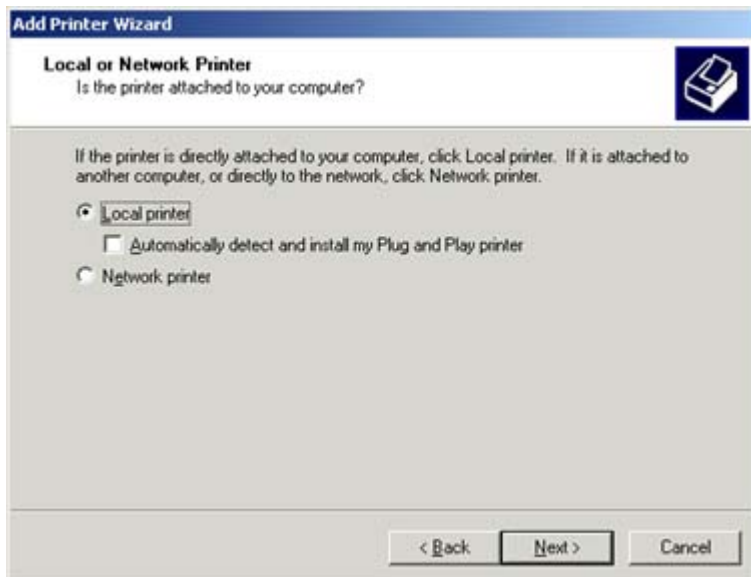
Add Printer Wizard

Local or Network Printer
Is the printer attached to your computer?

If the printer is directly attached to your computer, click Local printer. If it is attached to another computer, or directly to the network, click Network printer.

Local printer

Automatically detect and install my Plug and Play printer

Network printer

< Back

Next >

Cancel